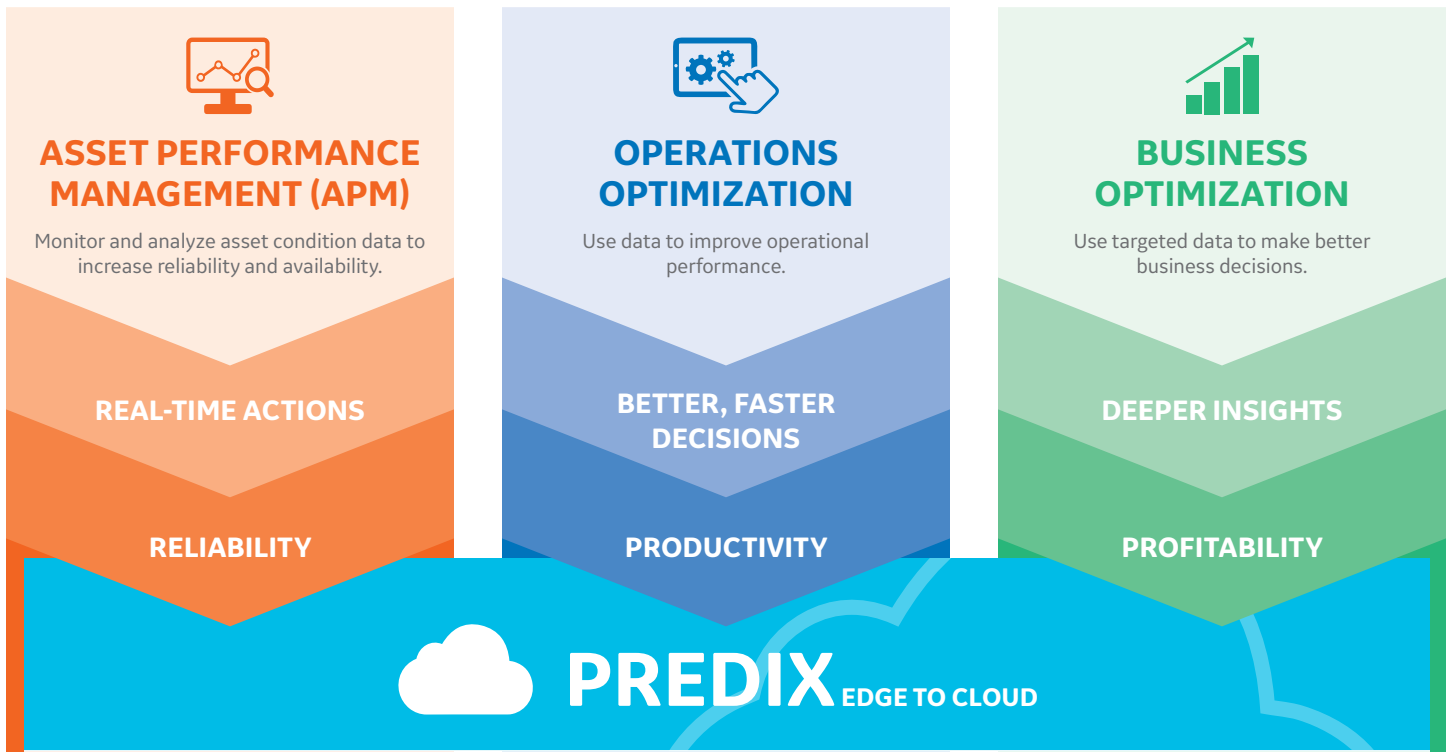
ASSET PERFORMANCE MANAGEMENT (APM)

Monitor and analyze asset condition data to increase reliability and availability.

REAL-TIME ACTIONS

RELIABILITY

OPERATIONS OPTIMIZATION

Use data to improve operational performance.

BETTER, FASTER DECISIONS

PRODUCTIVITY

BUSINESS OPTIMIZATION

Use targeted data to make better business decisions.

DEEPER INSIGHTS

PROFITABILITY

PREDIX EDGE TO CLOUD